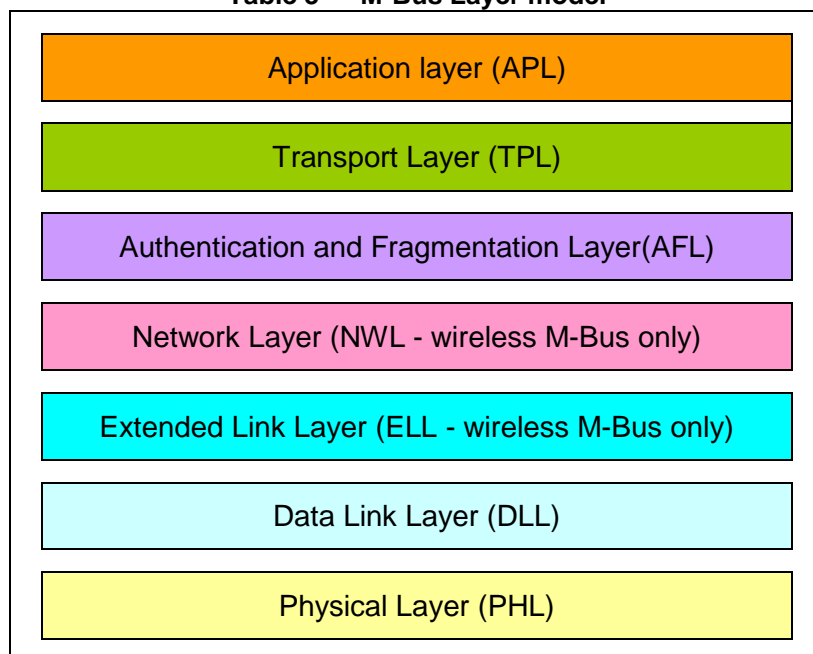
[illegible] M-Bus Layer model

Application layer (APL)

Transport Layer (TPL)

Authentication and Fragmentation Layer(AFL)

Network Layer (NWL - wireless M-Bus only)

Extended Link Layer (ELL - wireless M-Bus only)

Data Link Layer (DLL)

Physical Layer (PHL)